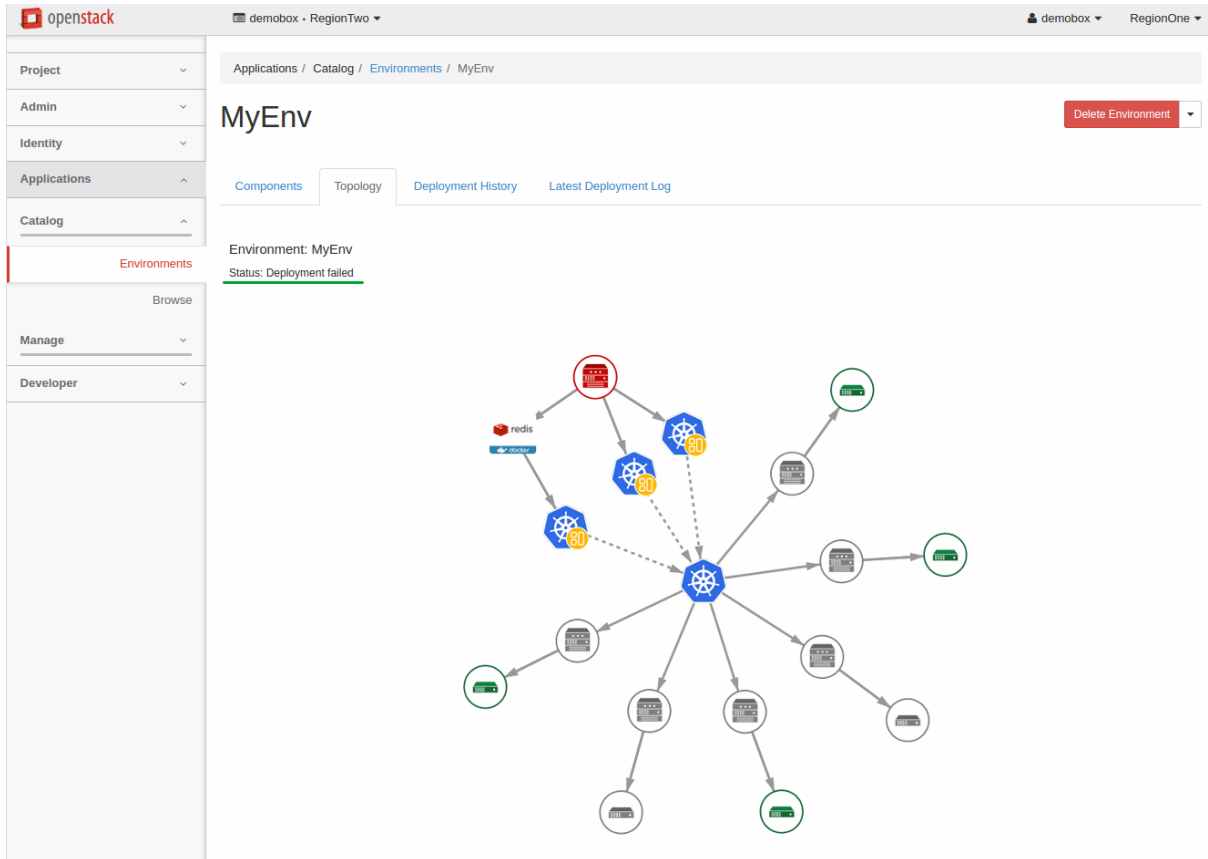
openstack

demobox • RegionTwo

demobox

RegionOne

Project

Admin

Identity

Applications

Catalog

Environments

Browse

Manage

Developer

Applications / Catalog / Environments / MyEnv

MyEnv

Delete Environment

Components

Topology

Deployment History

Latest Deployment Log

Environment: MyEnv

Status: Deployment failed

redis

docker

80

80

80